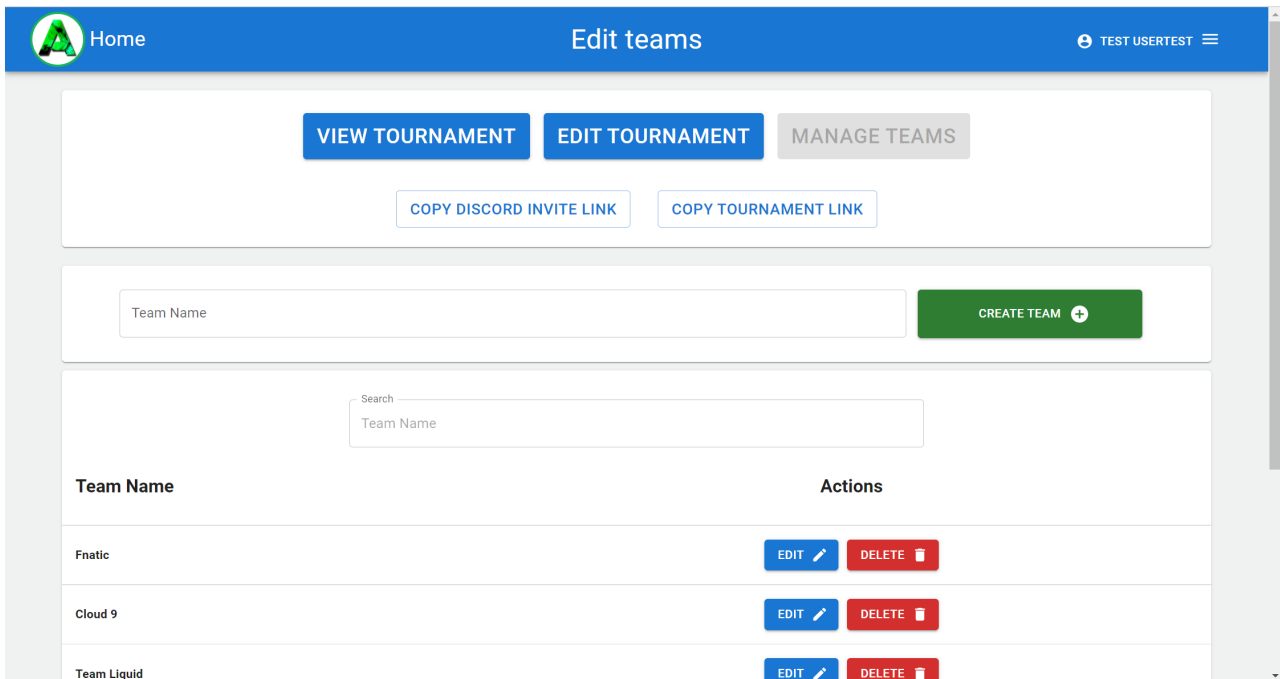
Home
Edit teams
TEST USERTEST

VIEW TOURNAMENT
EDIT TOURNAMENT
MANAGE TEAMS

COPY DISCORD INVITE LINK
COPY TOURNAMENT LINK

Team Name
CREATE TEAM

Search
Team Name

| Team Name | Actions |
|---|---|
| Fnatic | EDIT DELETE |
| Cloud 9 | EDIT DELETE |
| Team Liquid | EDIT DELETE |